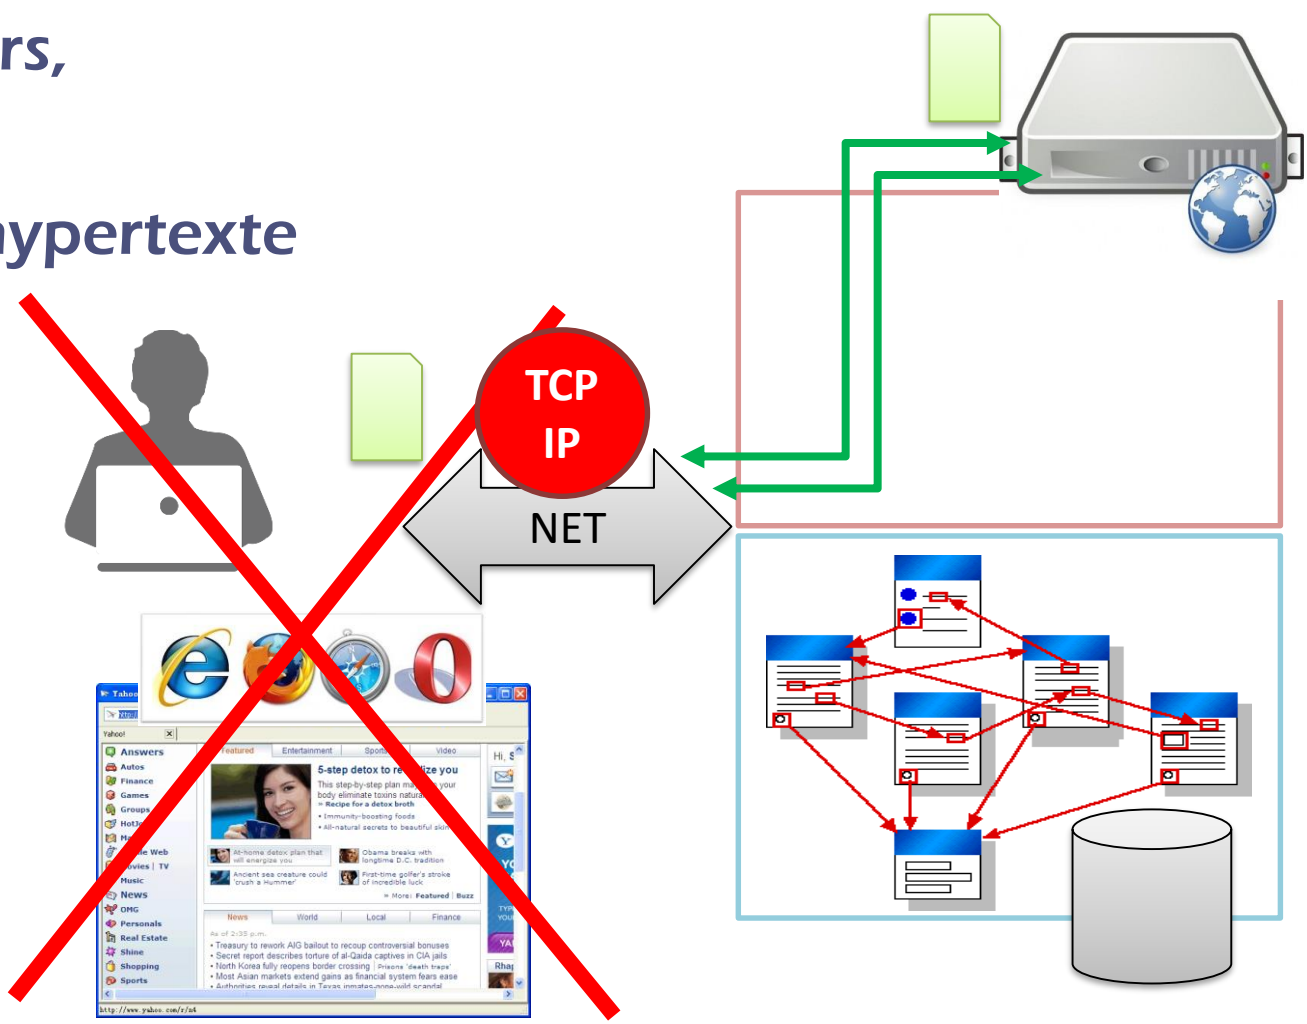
rs,

ypertexte

TCP
IP

NET

Yahoo!
Answers
Autos
Finance
Games
Groups
Music
News
OMG
Personals
Real Estate
Shine
Shopping
Sports

Featured | Entertainment | Sports | Video

5-step detox to re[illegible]ize you

This step-by-step plan ma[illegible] your body eliminate toxins natura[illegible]
» Recipe for a detox broth
• Immunity-boosting foods
• All-natural secrets to beautiful skin

At-home detox plan that will energize you
Obama breaks with longtime D.C. tradition
Ancient sea creature could 'crush a Hummer'
First-time golfer's stroke of incredible luck

» More: Featured | Buzz

News | World | Local | Finance

As of 2:35 p.m.
• Treasury to rework AIG bailout to recoup controversial bonuses
• Secret report describes torture of al-Qaida captives in CIA jails
• North Korea fully reopens border crossing | Prisons 'death traps'
• Most Asian markets extend gains as financial system fears ease
• Authorities reveal details in Texas inmates-gone-wild scandal

http://www.yahoo.com/r/a4